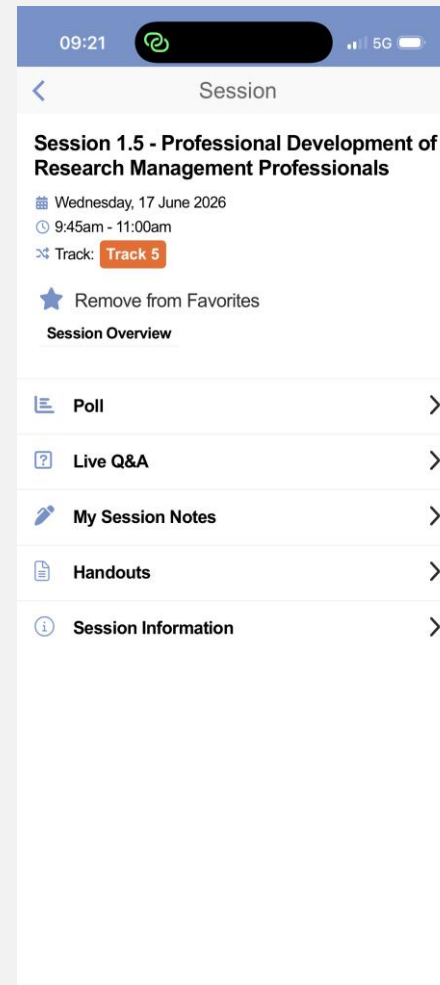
09:21

5G

Session

Session 1.5 - Professional Development of Research Management Professionals

Wednesday, 17 June 2026

9:45am - 11:00am

Track: Track 5

Remove from Favorites

Session Overview

Poll

Live Q&A

My Session Notes

Handouts

Session Information